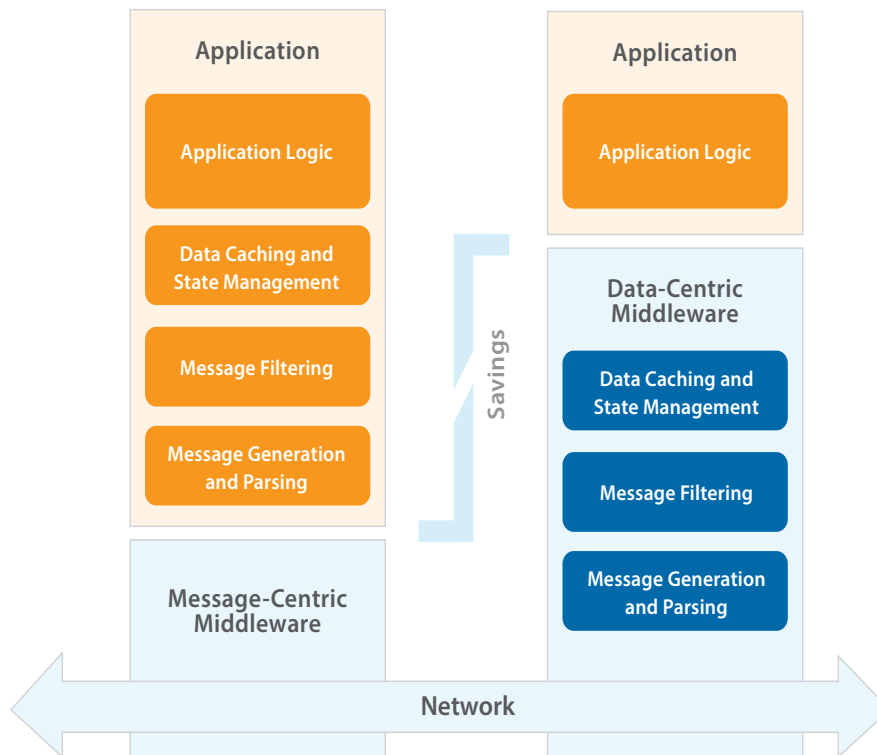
Application

Application Logic

Data Caching and State Management

Message Filtering

Message Generation and Parsing

Message-Centric Middleware

Savings

Application

Application Logic

Data-Centric Middleware

Data Caching and State Management

Message Filtering

Message Generation and Parsing

Network